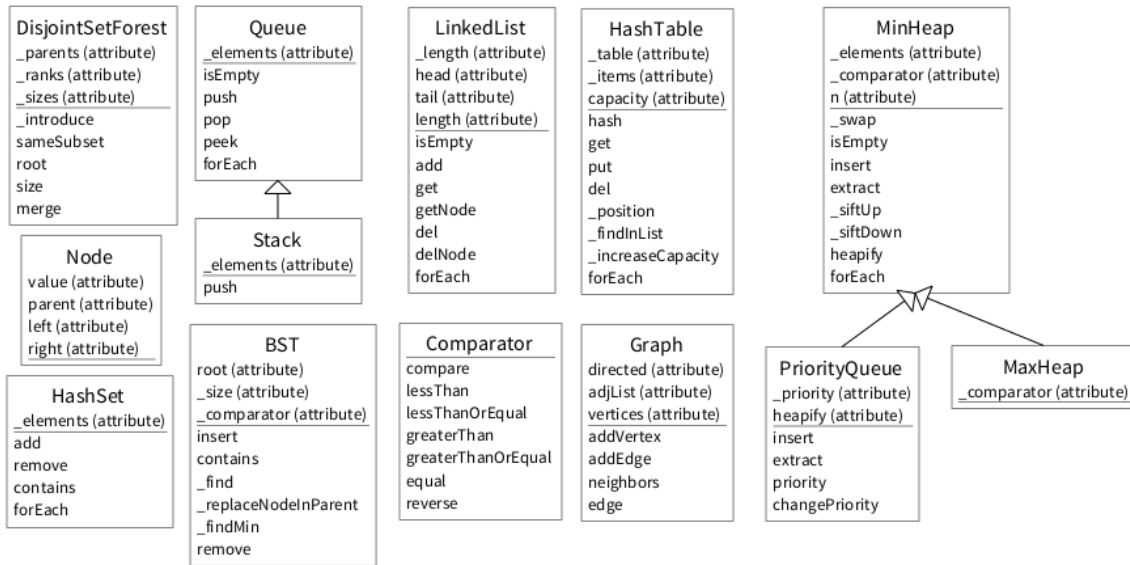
DisjointSetForest
_parents (attribute)
_ranks (attribute)
_sizes (attribute)
_introduce
sameSubset
root
size
merge

Queue
_elements (attribute)
isEmpty
push
pop
peek
forEach

Stack
_elements (attribute)
push

LinkedList
_length (attribute)
head (attribute)
tail (attribute)
length (attribute)
isEmpty
add
get
getNode
del
delNode
forEach

HashTable
_table (attribute)
_items (attribute)
capacity (attribute)
hash
get
put
del
_position
_findInList
_increaseCapacity
forEach

MinHeap
_elements (attribute)
_comparator (attribute)
n (attribute)
_swap
isEmpty
insert
extract
_siftUp
_siftDown
heapify
forEach

Node
value (attribute)
parent (attribute)
left (attribute)
right (attribute)

HashSet
_elements (attribute)
add
remove
contains
forEach

BST
root (attribute)
_size (attribute)
_comparator (attribute)
insert
contains
_find
_replaceNodeInParent
_findMin
remove

Comparator
compare
lessThan
lessThanOrEqual
greaterThan
greaterThanOrEqual
equal
reverse

Graph
directed (attribute)
adjList (attribute)
vertices (attribute)
addVertex
addEdge
neighbors
edge

PriorityQueue
_priority (attribute)
heapify (attribute)
insert
extract
priority
changePriority

MaxHeap
_comparator (attribute)